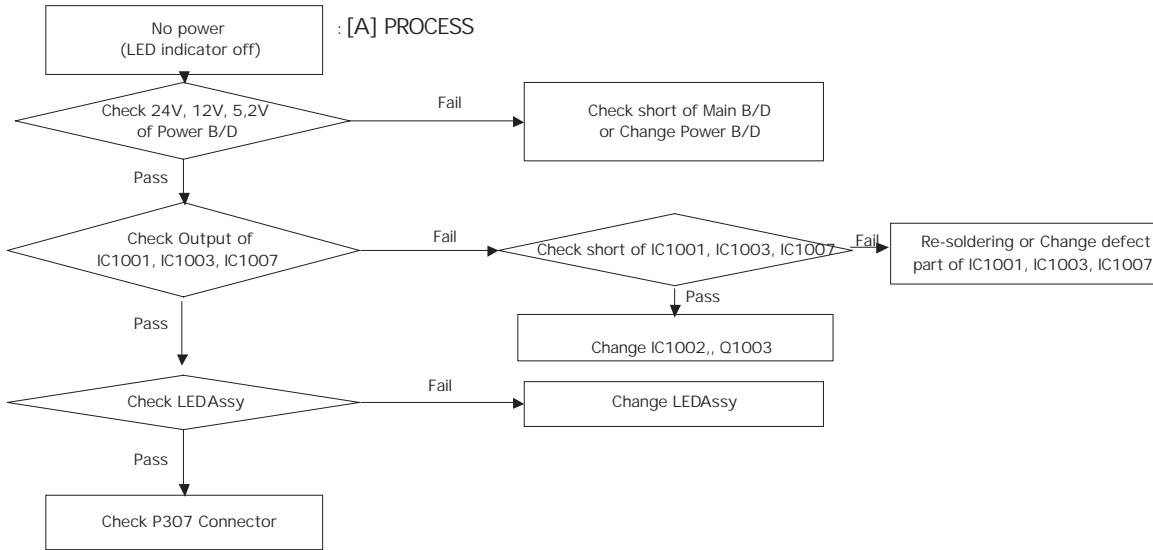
No power (LED indicator off)

: [A] PROCESS

Check 24V, 12V, 5,2V of Power B/D

Fail

Check short of Main B/D or Change Power B/D

Pass

Check Output of IC1001, IC1003, IC1007

Fail

Check short of IC1001, IC1003, IC1007

Fail

Re-soldering or Change defect part of IC1001, IC1003, IC1007

Pass

Change IC1002,, Q1003

Pass

Check LEDAssy

Fail

Change LEDAssy

Pass

Check P307 Connector